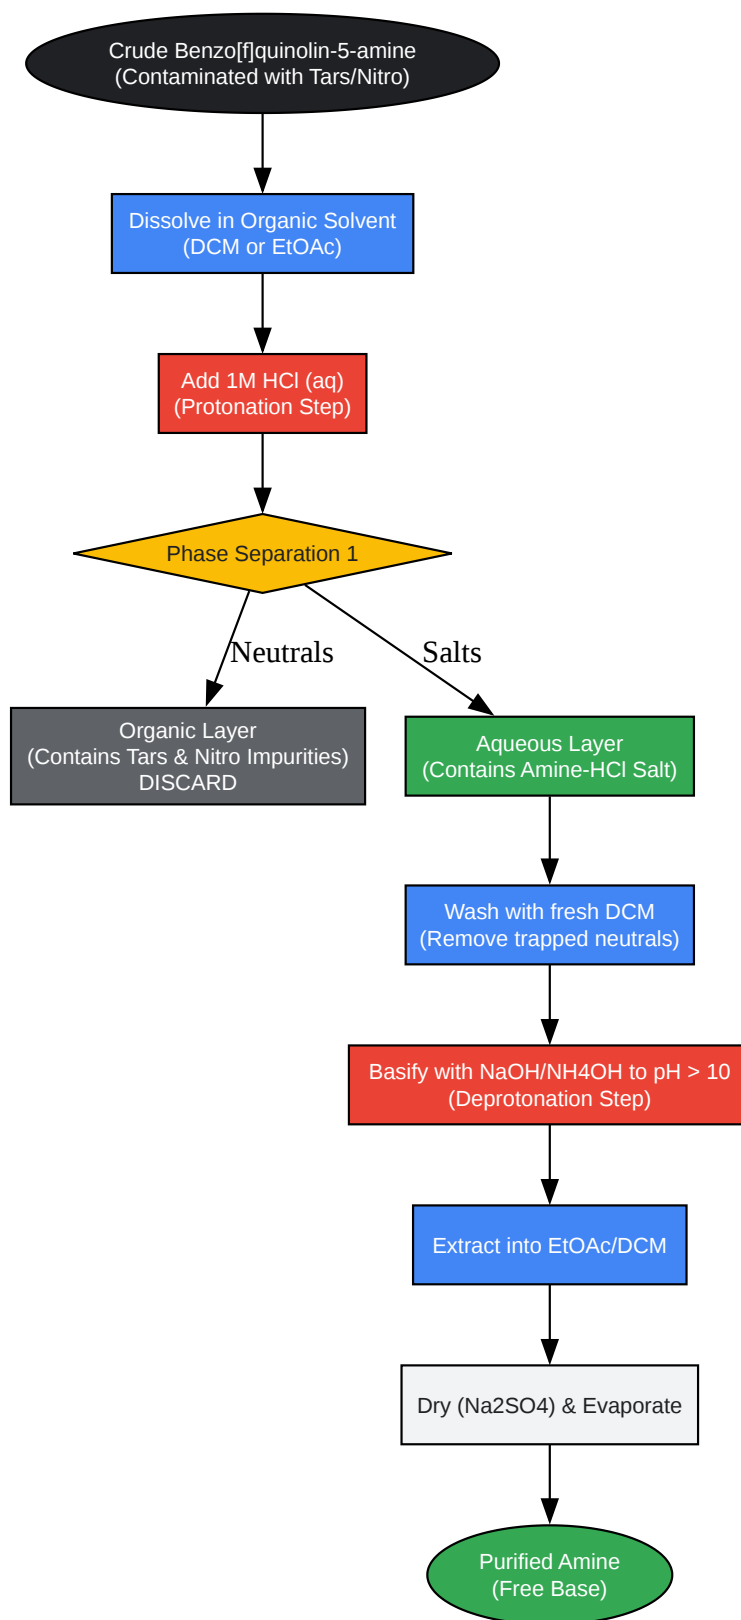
Crude Benzo[f]quinolin-5-amine
(Contaminated with Tars/Nitro)

Dissolve in Organic Solvent
(DCM or EtOAc)

Add 1M HCl (aq)
(Protonation Step)

Phase Separation 1

Neutrals

Salts

Organic Layer
(Contains Tars & Nitro Impurities)
DISCARD

Aqueous Layer
(Contains Amine-HCl Salt)

Wash with fresh DCM
(Remove trapped neutrals)

Basify with NaOH/NH4OH to pH > 10
(Deprotonation Step)

Extract into EtOAc/DCM

Dry (Na2SO4) & Evaporate

Purified Amine
(Free Base)